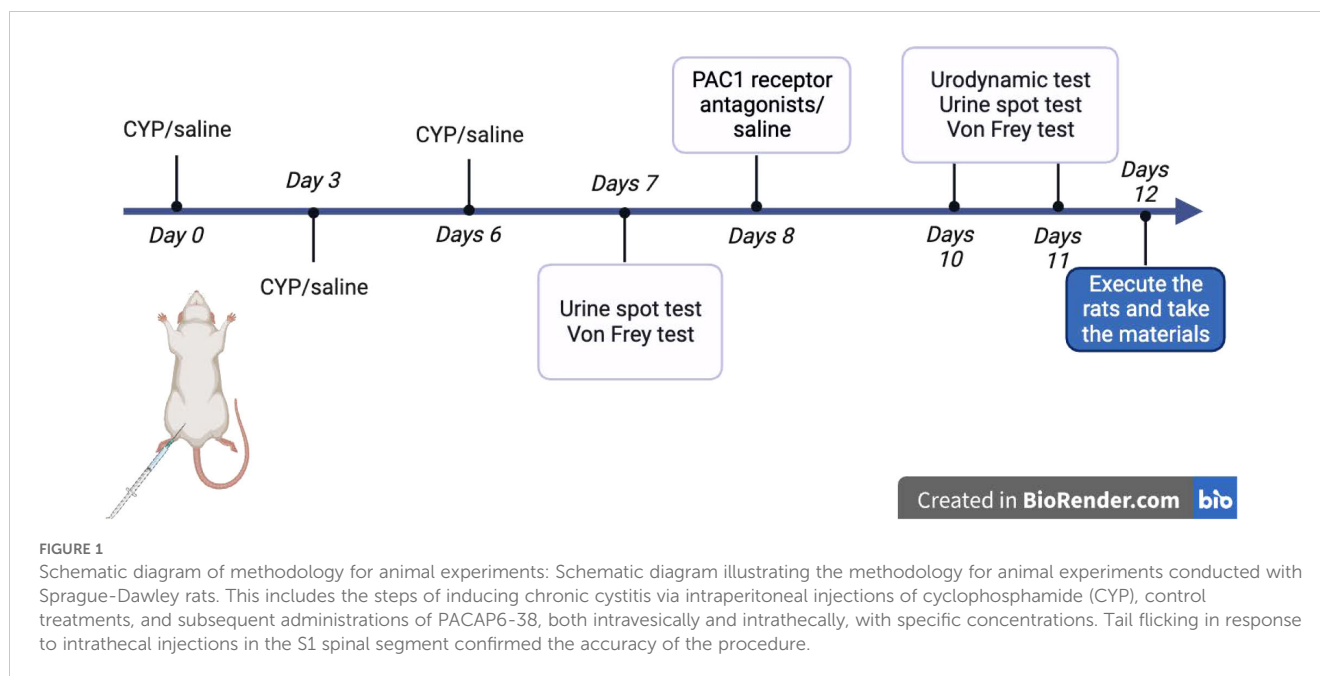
CYP/saline

Day 0

Day 3

CYP/saline

CYP/saline

Days 6

Days 7

Urine spot test
Von Frey test

PAC1 receptor antagonists/ saline

Days 8

Urodynamic test
Urine spot test
Von Frey test

Days 10

Days 11

Days 12

Execute the rats and take the materials

Created in BioRender.com bio

FIGURE 1
Schematic diagram of methodology for animal experiments: Schematic diagram illustrating the methodology for animal experiments conducted with Sprague-Dawley rats. This includes the steps of inducing chronic cystitis via intraperitoneal injections of cyclophosphamide (CYP), control treatments, and subsequent administrations of PACAP6-38, both intravesically and intrathecally, with specific concentrations. Tail flicking in response to intrathecal injections in the S1 spinal segment confirmed the accuracy of the procedure.